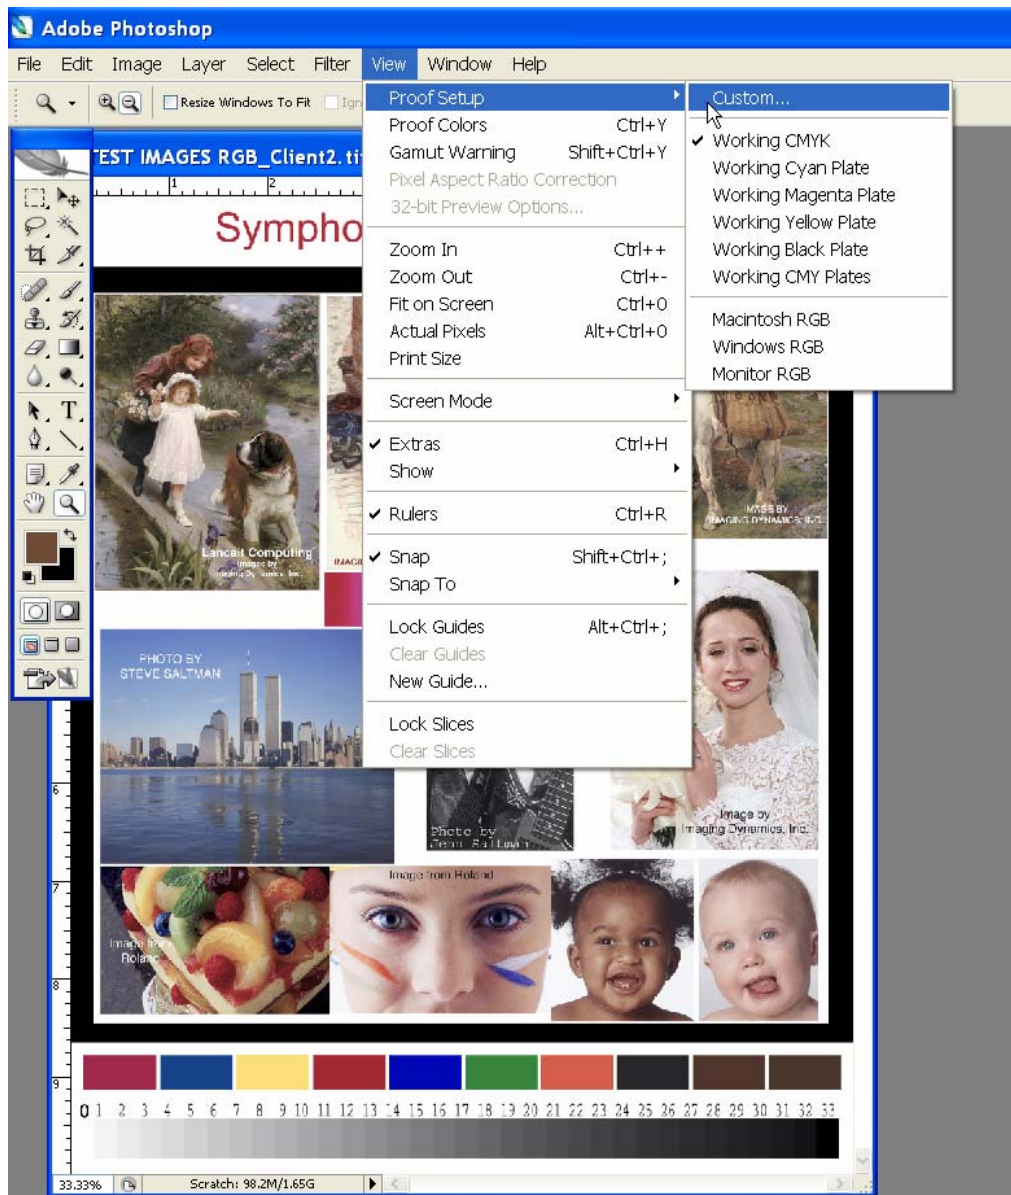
Adobe Photoshop

File Edit Image Layer Select Filter View Window Help

Resize Windows To Fit Ign

TEST IMAGES RGB_Client2.ti

Sympho

Proof Setup
Proof Colors Ctrl+Y
Gamut Warning Shift+Ctrl+Y
Pixel Aspect Ratio Correction
32-bit Preview Options...
Zoom In Ctrl++
Zoom Out Ctrl+-
Fit on Screen Ctrl+0
Actual Pixels Alt+Ctrl+0
Print Size
Screen Mode
✔ Extras Ctrl+H
Show
✔ Rulers Ctrl+R
✔ Snap Shift+Ctrl+;
Snap To
Lock Guides Alt+Ctrl+;
Clear Guides
New Guide...
Lock Slices
Clear Slices

Custom...
✔ Working CMYK
Working Cyan Plate
Working Magenta Plate
Working Yellow Plate
Working Black Plate
Working CMY Plates
Macintosh RGB
Windows RGB
Monitor RGB

Lancelt Computing Images by Imaging Dynamics, Inc.

IMAGE BY IMAGING DYNAMICS, INC.

PHOTO BY STEVE SALTMAN

Photo by Steve Saltman

Image by Imaging Dynamics, Inc.

Image from Roland

Image from Roland

0 1 2 3 4 5 6 7 8 9 10 11 12 13 14 15 16 17 18 19 20 21 22 23 24 25 26 27 28 29 30 31 32 33

33.33% Scratch: 98.2M/1.65G